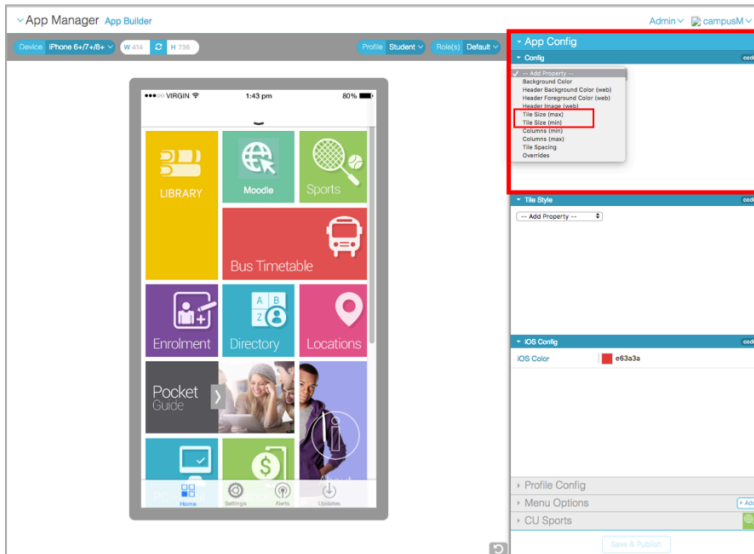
App Manager App Builder

Admin campusM

Device iPhone 6+/7+/8+ W 414 H 736

Profile Student Role(s) Default

●●●○○ VIRGIN 1:43 pm 80%

LIBRARY

Moodle

Sports

Bus Timetable

Enrolment

Directory

Locations

Pocket Guide

Home Settings Alerts Updates

App Config

Config

-- Add Property --
Background Color
Header Background Color (web)
Header Foreground Color (web)
Header Image (web)
Tile Size (max)
Tile Size (min)
Columns (min)
Columns (max)
Tile Spacing
Overrides

Tile Style

-- Add Property --

iOS Config

iOS Color c63a3a

Profile Config

Menu Options

CU Sports

Save & Publish